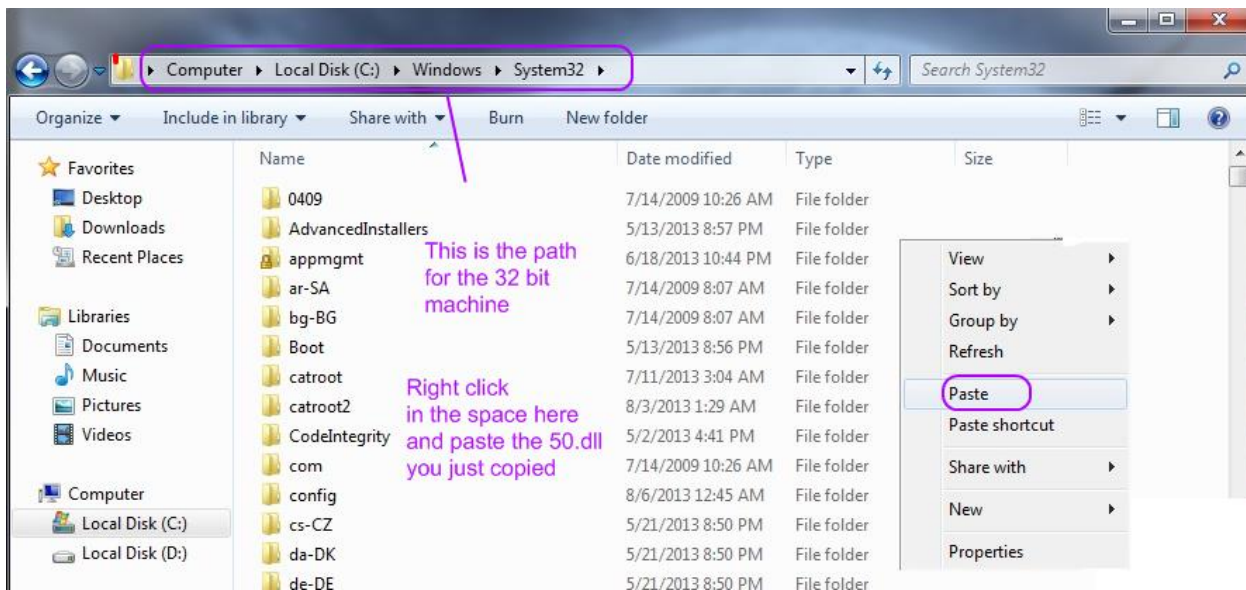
▸ Computer ▸ Local Disk (C:) ▸ Windows ▸ System32 ▸

Search System32

Organize ▾ Include in library ▾ Share with ▾ Burn New folder

Favorites
Desktop
Downloads
Recent Places

Libraries
Documents
Music
Pictures
Videos

Computer
Local Disk (C:)
Local Disk (D:)

| Name | Date modified | Type | Size |
|---|---|---|---|
| 0409 | 7/14/2009 10:26 AM | File folder | |
| AdvancedInstallers | 5/13/2013 8:57 PM | File folder | |
| appmgmt | 6/18/2013 10:44 PM | File folder | |
| ar-SA | 7/14/2009 8:07 AM | File folder | |
| bg-BG | 7/14/2009 8:07 AM | File folder | |
| Boot | 5/13/2013 8:56 PM | File folder | |
| catroot | 7/11/2013 3:04 AM | File folder | |
| catroot2 | 8/3/2013 1:29 AM | File folder | |
| CodeIntegrity | 5/2/2013 4:41 PM | File folder | |
| com | 7/14/2009 10:26 AM | File folder | |
| config | 8/6/2013 12:45 AM | File folder | |
| cs-CZ | 5/21/2013 8:50 PM | File folder | |
| da-DK | 5/21/2013 8:50 PM | File folder | |
| de-DE | 5/21/2013 8:50 PM | File folder | |

This is the path for the 32 bit machine

Right click in the space here and paste the 50.dll you just copied

View
Sort by
Group by
Refresh
Paste
Paste shortcut
Share with
New
Properties